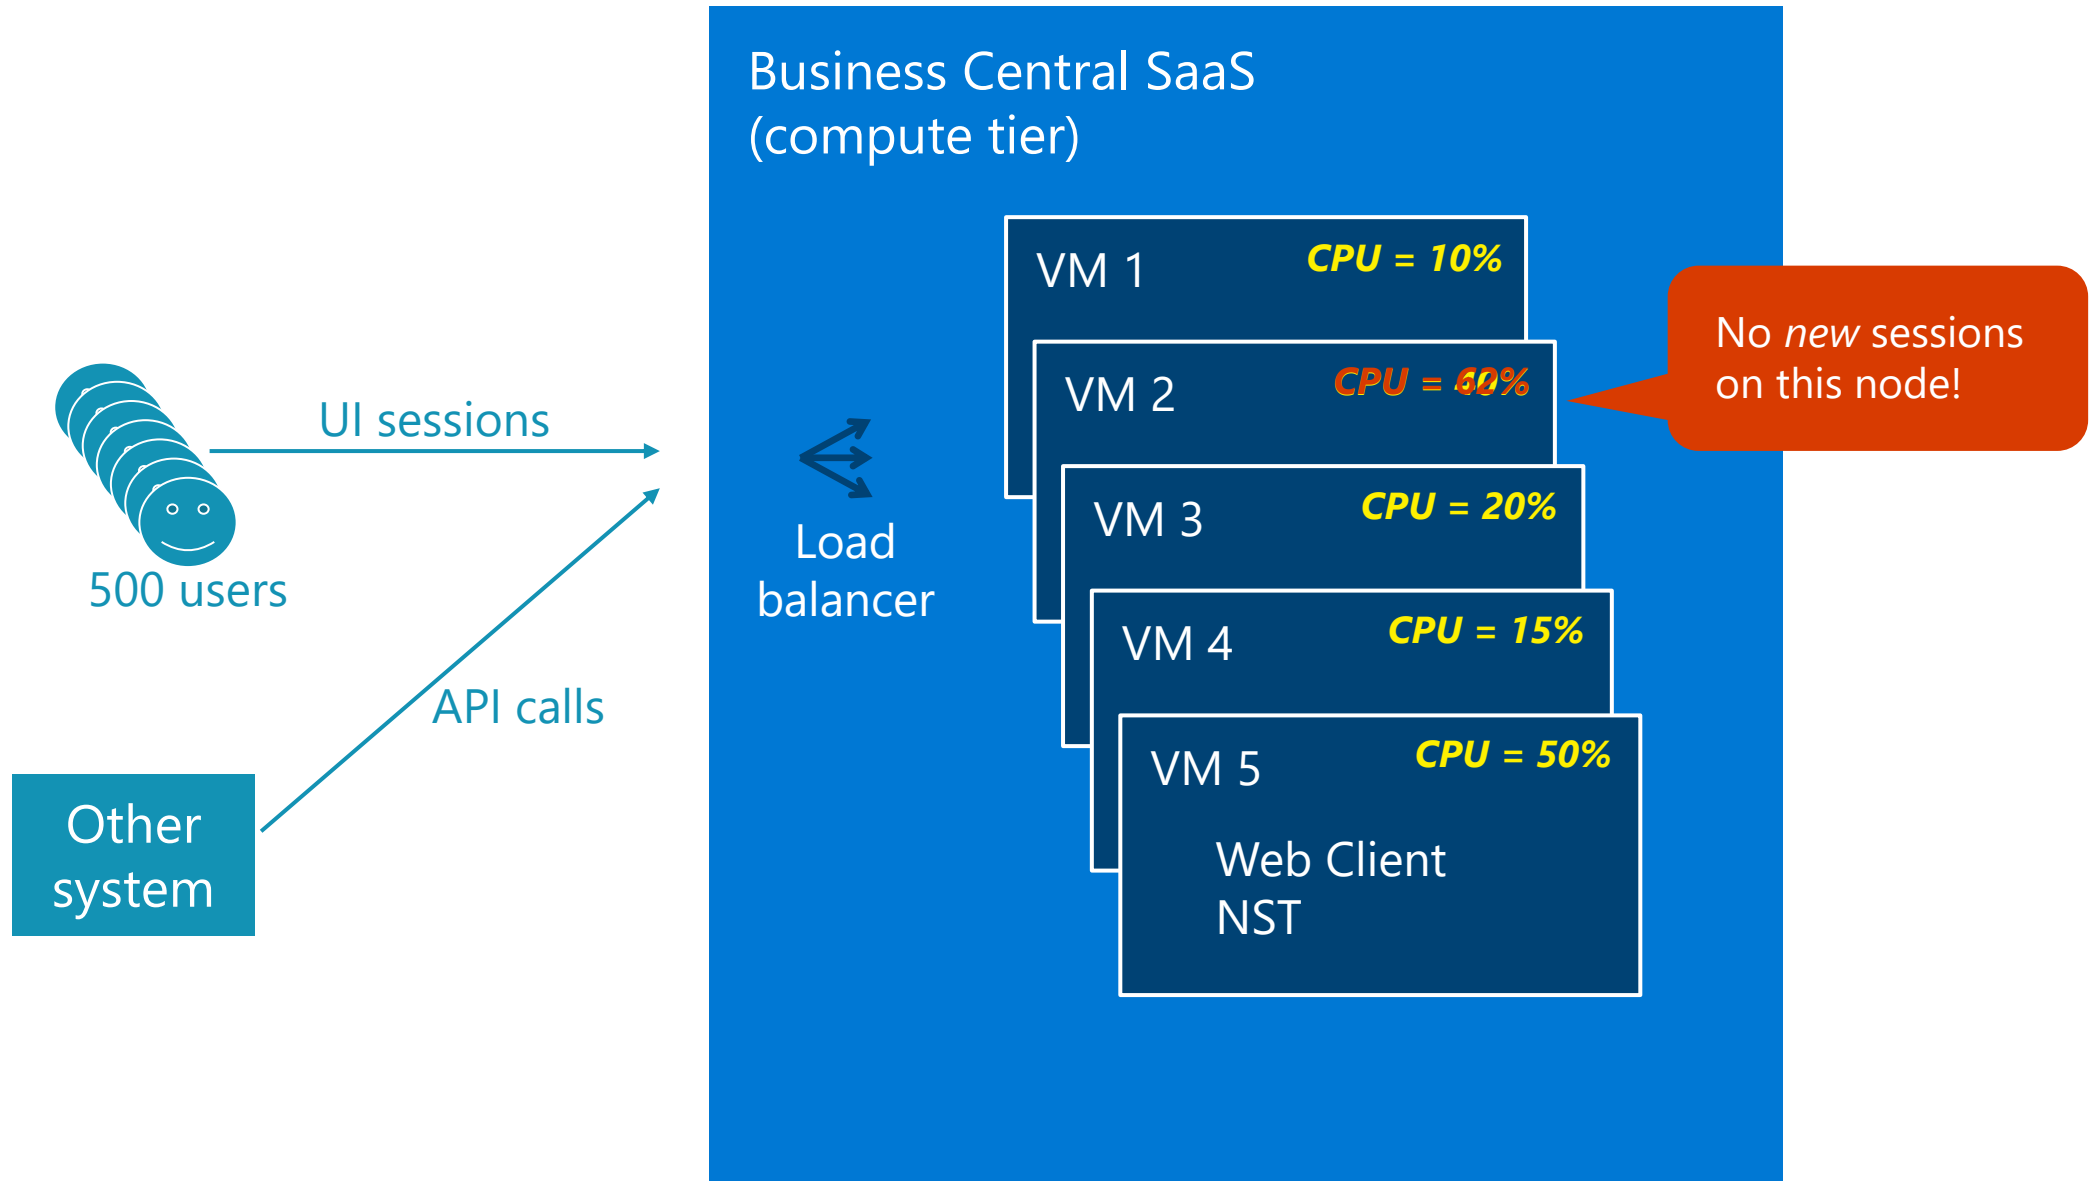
Business Central SaaS
(compute tier)

UI sessions

500 users

API calls

Other system

Load balancer

VM 1 CPU = 10%

VM 2 CPU = 60%

No *new* sessions on this node!

VM 3 CPU = 20%

VM 4 CPU = 15%

VM 5 CPU = 50%

Web Client
NST